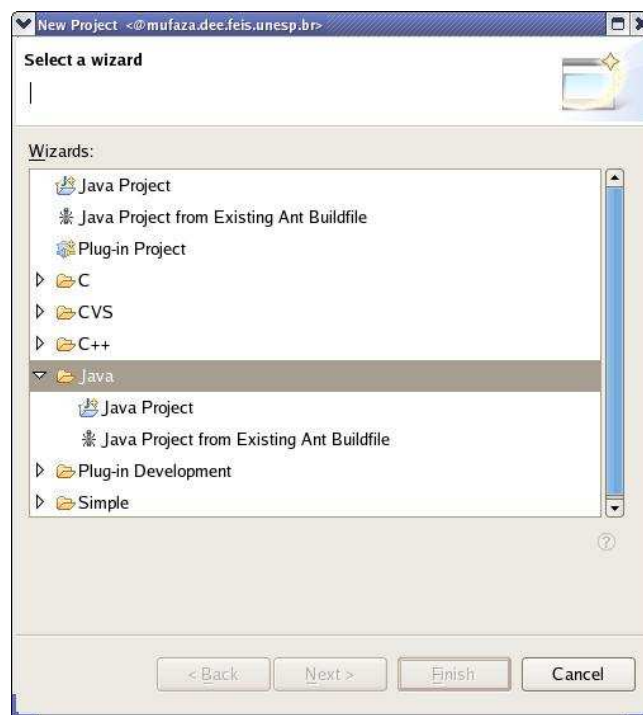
New Project <@mufaza.dee.feis.unesp.br>

Select a wizard

Wizards:

Java Project
Java Project from Existing Ant Buildfile
Plug-in Project
C
CVS
C++
Java
Java Project
Java Project from Existing Ant Buildfile
Plug-in Development
Simple

< Back
Next >
Finish
Cancel